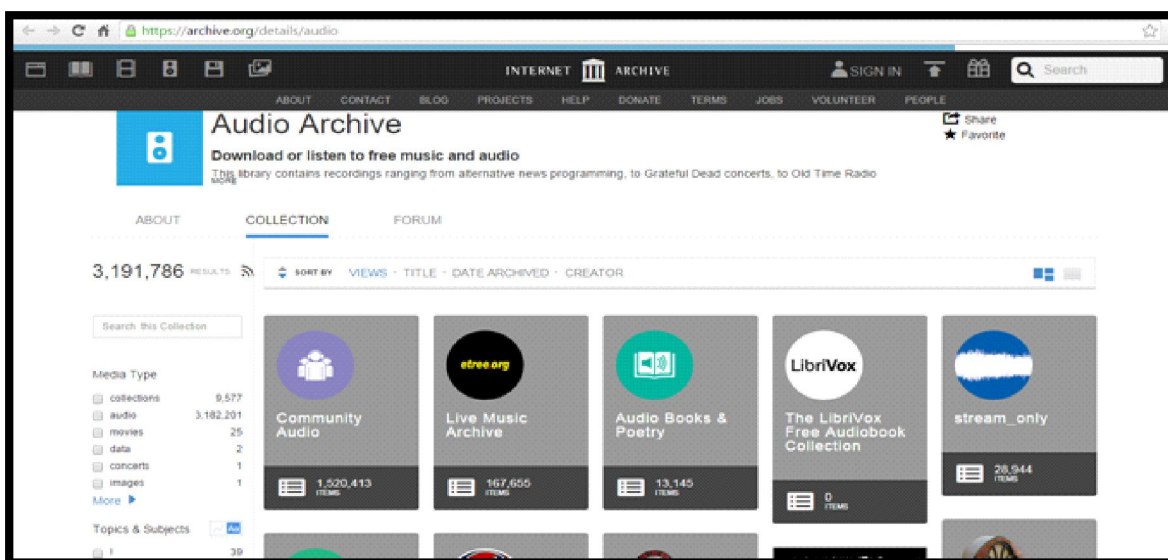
https://archive.org/details/audio

INTERNET ARCHIVE

SIGN IN

Search

ABOUT CONTACT BLOG PROJECTS HELP DONATE TERMS JOBS VOLUNTEER PEOPLE

Audio Archive

Share
Favorite

Download or listen to free music and audio

This library contains recordings ranging from alternative news programming, to Grateful Dead concerts, to Old Time Radio
MORE

ABOUT COLLECTION FORUM

3,191,786 RESULTS

SORT BY VIEWS · TITLE · DATE ARCHIVED · CREATOR

Search this Collection

Media Type

| | |
|---|---|
| collections | 9,577 |
| audio | 3,182,201 |
| movies | 25 |
| data | 2 |
| concerts | 1 |
| images | 1 |

More

Topics & Subjects

! 39

Community Audio
1,520,413 ITEMS

etree.org
Live Music Archive
167,655 ITEMS

Audio Books & Poetry
13,145 ITEMS

LibriVox
The LibriVox Free Audiobook Collection
0 ITEMS

stream_only
28,944 ITEMS